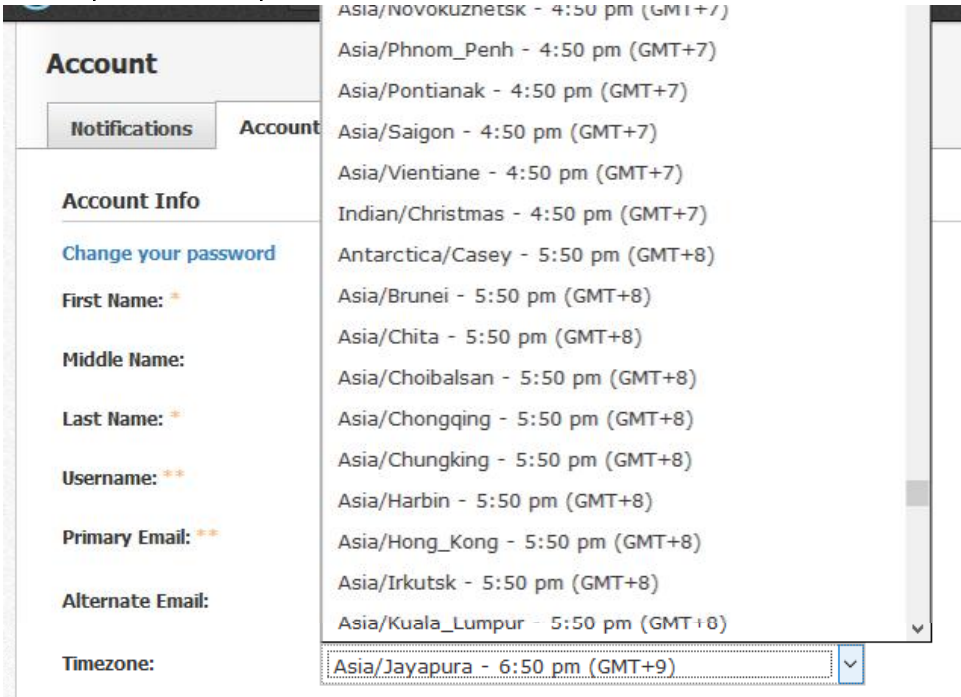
Account

Notifications

Account

Account Info

Change your password

First Name: *

Middle Name:

Last Name: *

Username: **

Primary Email: **

Alternate Email:

Timezone:

Asia/Novokuznetsk - 4:50 pm (GMT+7)
Asia/Phnom_Penh - 4:50 pm (GMT+7)
Asia/Pontianak - 4:50 pm (GMT+7)
Asia/Saigon - 4:50 pm (GMT+7)
Asia/Vientiane - 4:50 pm (GMT+7)
Indian/Christmas - 4:50 pm (GMT+7)
Antarctica/Casey - 5:50 pm (GMT+8)
Asia/Brunei - 5:50 pm (GMT+8)
Asia/Chita - 5:50 pm (GMT+8)
Asia/Choibalsan - 5:50 pm (GMT+8)
Asia/Chongqing - 5:50 pm (GMT+8)
Asia/Chungking - 5:50 pm (GMT+8)
Asia/Harbin - 5:50 pm (GMT+8)
Asia/Hong_Kong - 5:50 pm (GMT+8)
Asia/Irkutsk - 5:50 pm (GMT+8)
Asia/Kuala_Lumpur - 5:50 pm (GMT+8)

Asia/Jayapura - 6:50 pm (GMT+9)